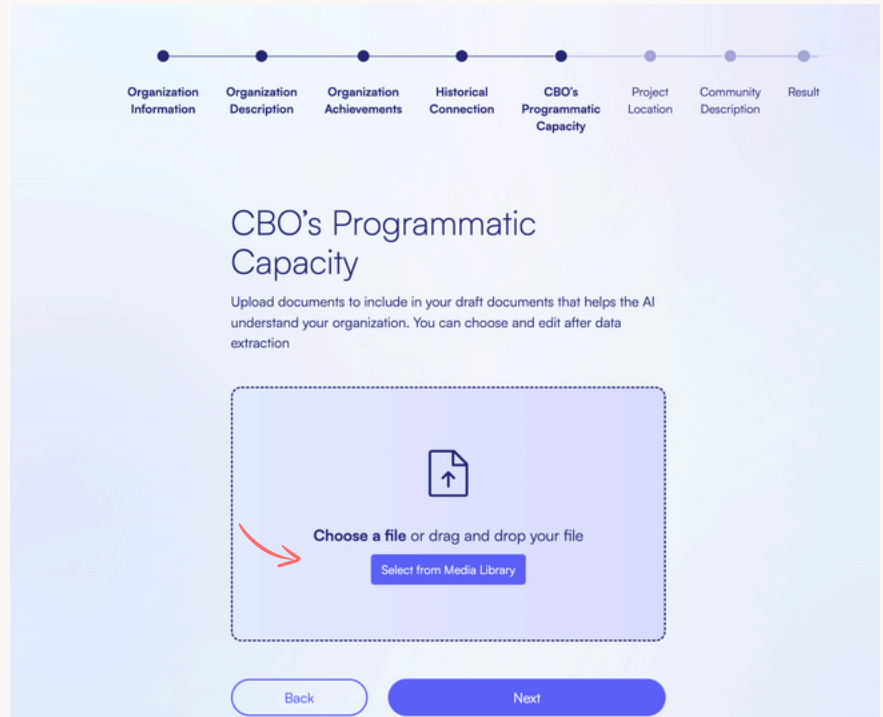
Organization Information
Organization Description
Organization Achievements
Historical Connection
CBO's Programmatic Capacity
Project Location
Community Description
Result

CBO's Programmatic Capacity

Upload documents to include in your draft documents that helps the AI understand your organization. You can choose and edit after data extraction

Choose a file or drag and drop your file

Select from Media Library

Back

Next